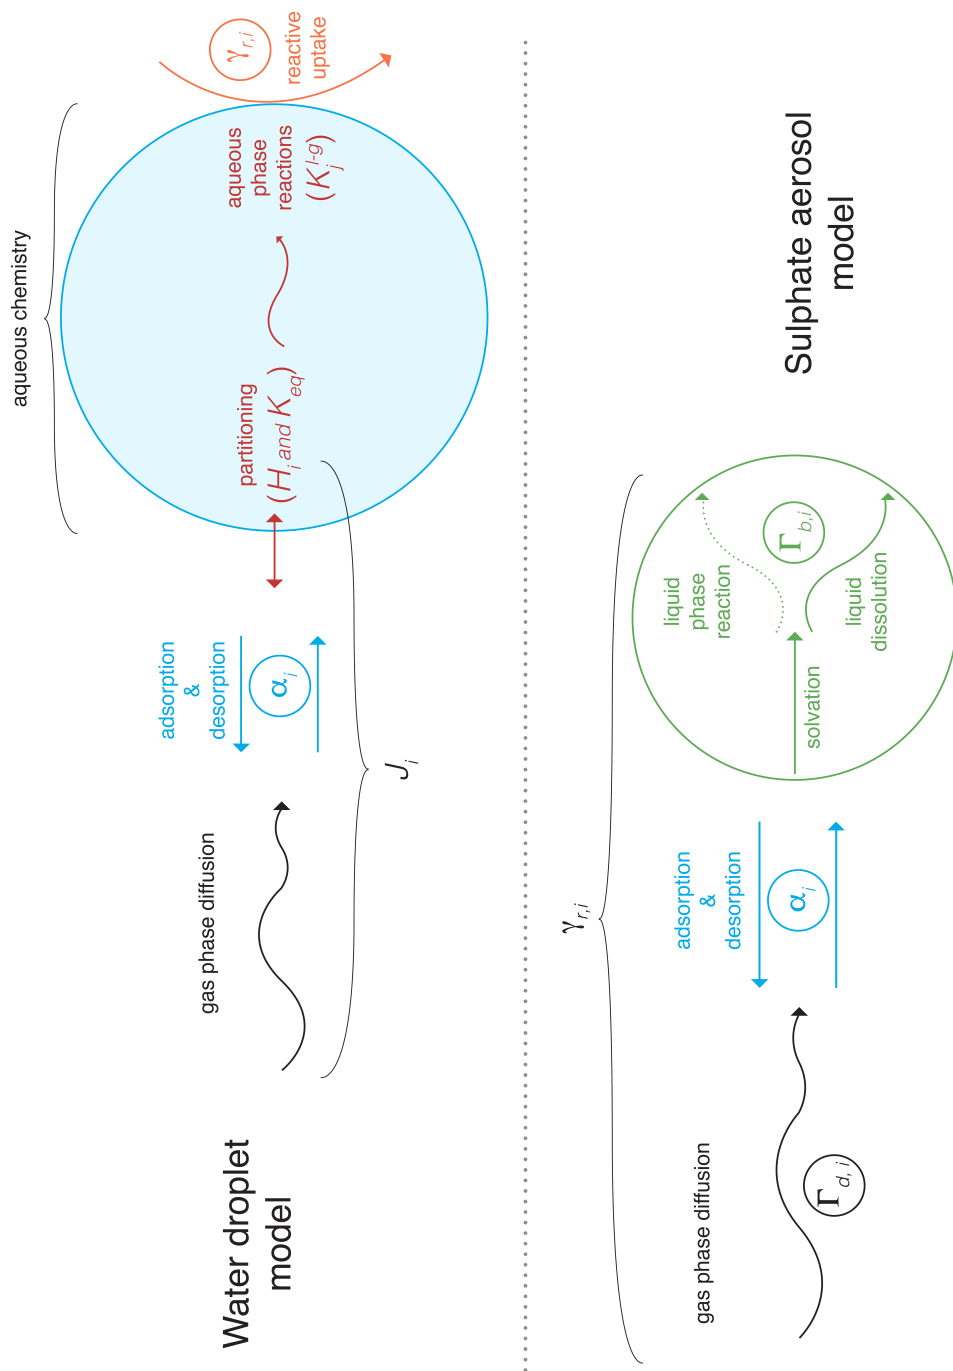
Water droplet model

gas phase diffusion

adsorption & desorption

$\alpha_i$

partitioning $(H_i \text{ and } K_{eq})$

aqueous phase reactions $(K_j^{l\text{-}g})$

$\gamma_{r,i}$ reactive uptake

aqueous chemistry

$J_i$

Sulphate aerosol model

gas phase diffusion

$\Gamma_{d,i}$

adsorption & desorption

$\alpha_i$

solvation

liquid phase reaction

$\Gamma_{b,i}$

liquid dissolution

$\gamma_{r,i}$